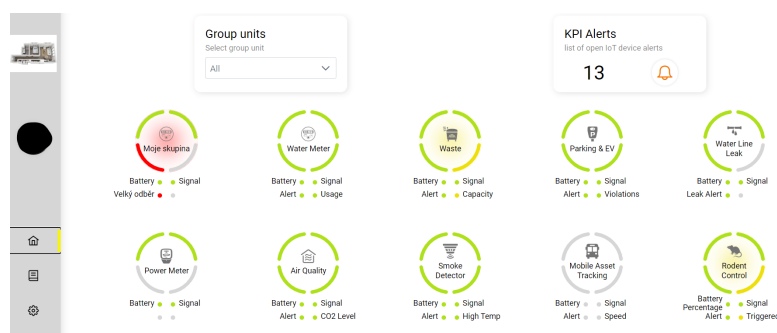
Group units
Select group unit
All

KPI Alerts
list of open IoT device alerts
13

Moje skupina
Battery Signal
Velký odběr

Water Meter
Battery Signal
Alert Usage

Waste
Battery Signal
Alert Capacity

Parking & EV
Battery Signal
Alert Violations

Water Line Leak
Battery Signal
Leak Alert

Power Meter
Battery Signal

Air Quality
Battery Signal
Alert CO2 Level

Smoke Detector
Battery Signal
Alert High Temp

Mobile Asset Tracking
Battery Signal
Alert Speed

Rodent Control
Battery Percentage Signal
Alert Triggered